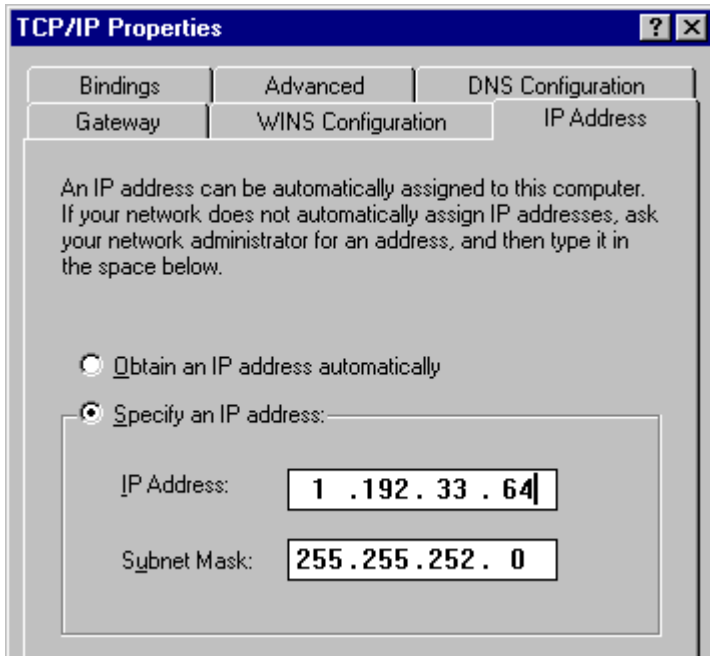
TCP/IP Properties

? X

Bindings | Advanced | DNS Configuration

Gateway | WINS Configuration | IP Address

An IP address can be automatically assigned to this computer. If your network does not automatically assign IP addresses, ask your network administrator for an address, and then type it in the space below.

Obtain an IP address automatically

Specify an IP address:

IP Address: 1 .192. 33 . 64

Subnet Mask: 255.255.252. 0